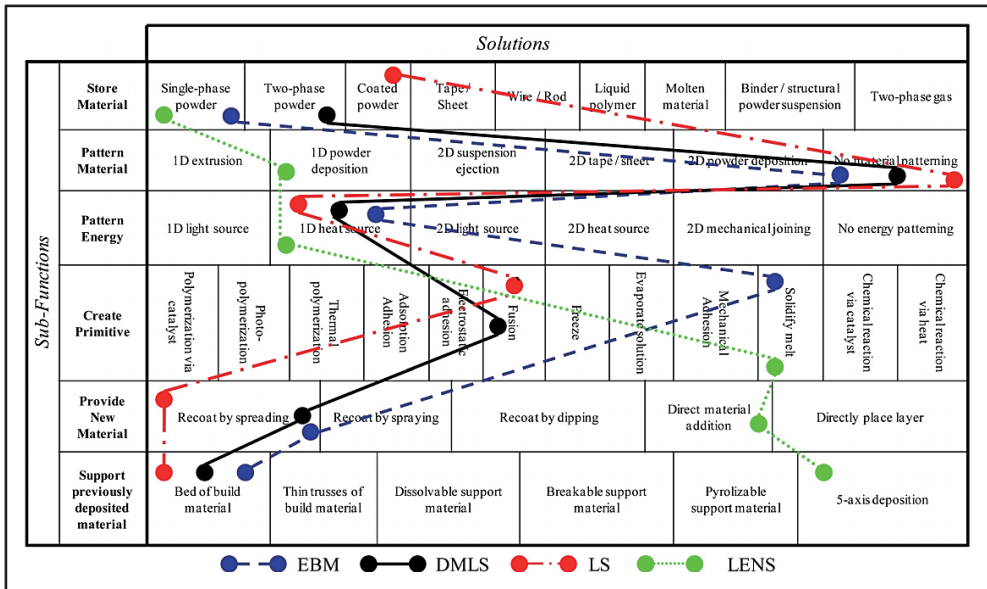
| | | Solutions | | | | | | | | | |
|---|---|---|---|---|---|---|---|---|---|---|---|
| Sub-Functions | Store Material | Single-phase powder | Two-phase powder | Coated powder | Tape / Sheet | Wire / Rod | Liquid polymer | Molten material | Binder / structural powder suspension | Two-phase gas | |
| | Pattern Material | 1D extrusion | 1D powder deposition | 2D suspension ejection | 2D tape / sheet | 2D powder deposition | No material patterning | | | | |
| | Pattern Energy | 1D light source | 1D heat source | 2D light source | 2D heat source | 2D mechanical joining | No energy patterning | | | | |
| | Create Primitive | Polymerization via catalyst | Photo-polymerization | Thermal polymerization | Adsorption Adhesion | Electrostatic adhesion | Fusion | Freeze | Evaporate solution | Mechanical Adhesion | Solidify melt | Chemical reaction via catalyst | Chemical reaction via heat |
| | Provide New Material | Recoat by spreading | Recoat by spraying | Recoat by dipping | Direct material addition | Directly place layer | | | | | |
| | Support previously deposited material | Bed of build material | Thin trusses of build material | Dissolvable support material | Breakable support material | Pyrolizable support material | 5-axis deposition | | | | |

EBM DMLS LS LENS